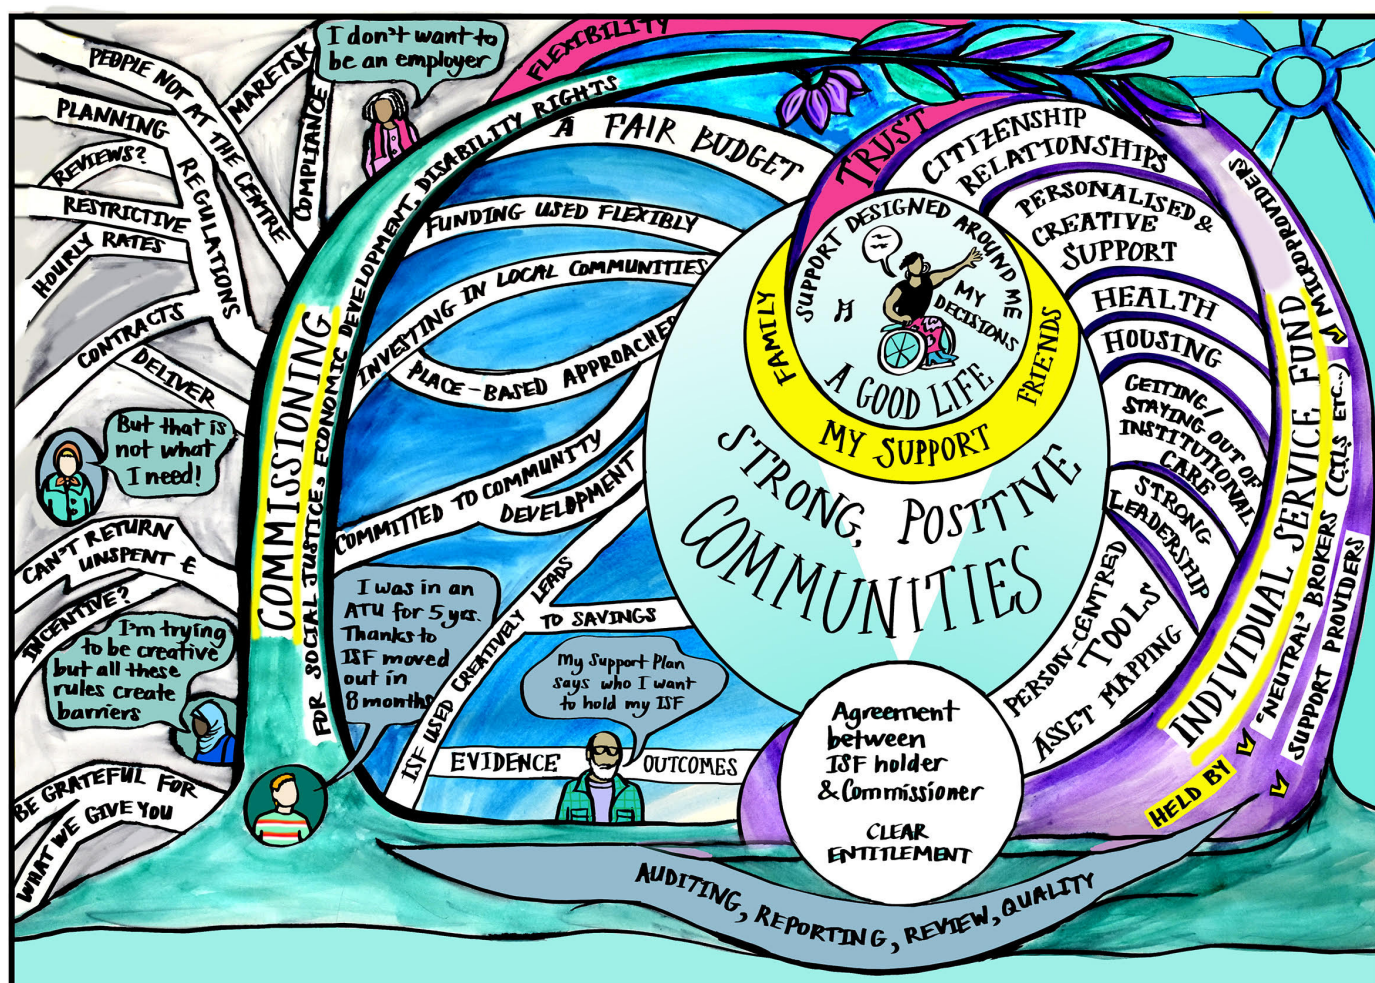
PEOPLE NOT AT THE CENTRE
MARKET
I don't want to be an employer
FLEXIBILITY
PLANNING
REVIEWS?
REGULATIONS
COMPLIANCE
RESTRICTIVE
HOURLY RATES
CONTRACTS
DELIVER
But that is not what I need!
CAN'T RETURN UNSPENT £
INCENTIVE?
I'm trying to be creative but all these rules create barriers
BE GRATEFUL FOR WHAT WE GIVE YOU
COMMISSIONING
FOR SOCIAL JUSTICE, ECONOMIC DEVELOPMENT, DISABILITY RIGHTS
A FAIR BUDGET
FUNDING USED FLEXIBLY
INVESTING IN LOCAL COMMUNITIES
PLACE-BASED APPROACHES
COMMITTED TO COMMUNITY DEVELOPMENT
I was in an ATU for 5 yrs. Thanks to ISF moved out in 8 months
ISF USED CREATIVELY LEADS TO SAVINGS
My Support Plan says who I want to hold my ISF
EVIDENCE
OUTCOMES
TRUST
SUPPORT DESIGNED AROUND ME
MY DECISIONS
FAMILY
FRIENDS
A GOOD LIFE
MY SUPPORT
STRONG, POSITIVE COMMUNITIES
CITIZENSHIP
RELATIONSHIPS
PERSONALISED & CREATIVE SUPPORT
HEALTH
HOUSING
GETTING/STAYING OUT OF INSTITUTIONAL CARE
STRONG LEADERSHIP
PERSON-CENTRED TOOLS
ASSET MAPPING
MICROPROVIDERS
INDIVIDUAL SERVICE FUND
'NEUTRAL' BROKERS (CILS ETC...)
SUPPORT PROVIDERS
HELD BY
Agreement between ISF holder & Commissioner
CLEAR ENTITLEMENT
AUDITING, REPORTING, REVIEW, QUALITY